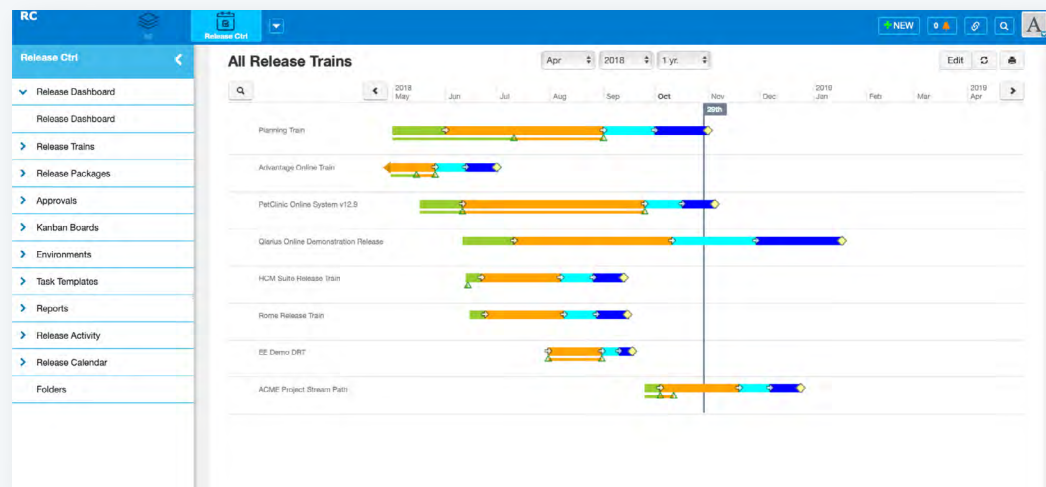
RC

Release Ctrl

+ NEW 0

A

Release Ctrl

Release Dashboard

Release Dashboard

Release Trains

Release Packages

Approvals

Kanban Boards

Environments

Task Templates

Reports

Release Activity

Release Calendar

Folders

All Release Trains

Apr 2018 1 yr.

Edit

2018 May Jun Jul Aug Sep Oct Nov Dec 2019 Jan Feb Mar 2019 Apr

29th

Planning Train

Arvantage Online Train

PetClinic Online System v12.9

Qlarius Online Demonstration Release

HCM Suite Release Train

Rome Release Train

EE Demo DR7

ACME Project Stream Path